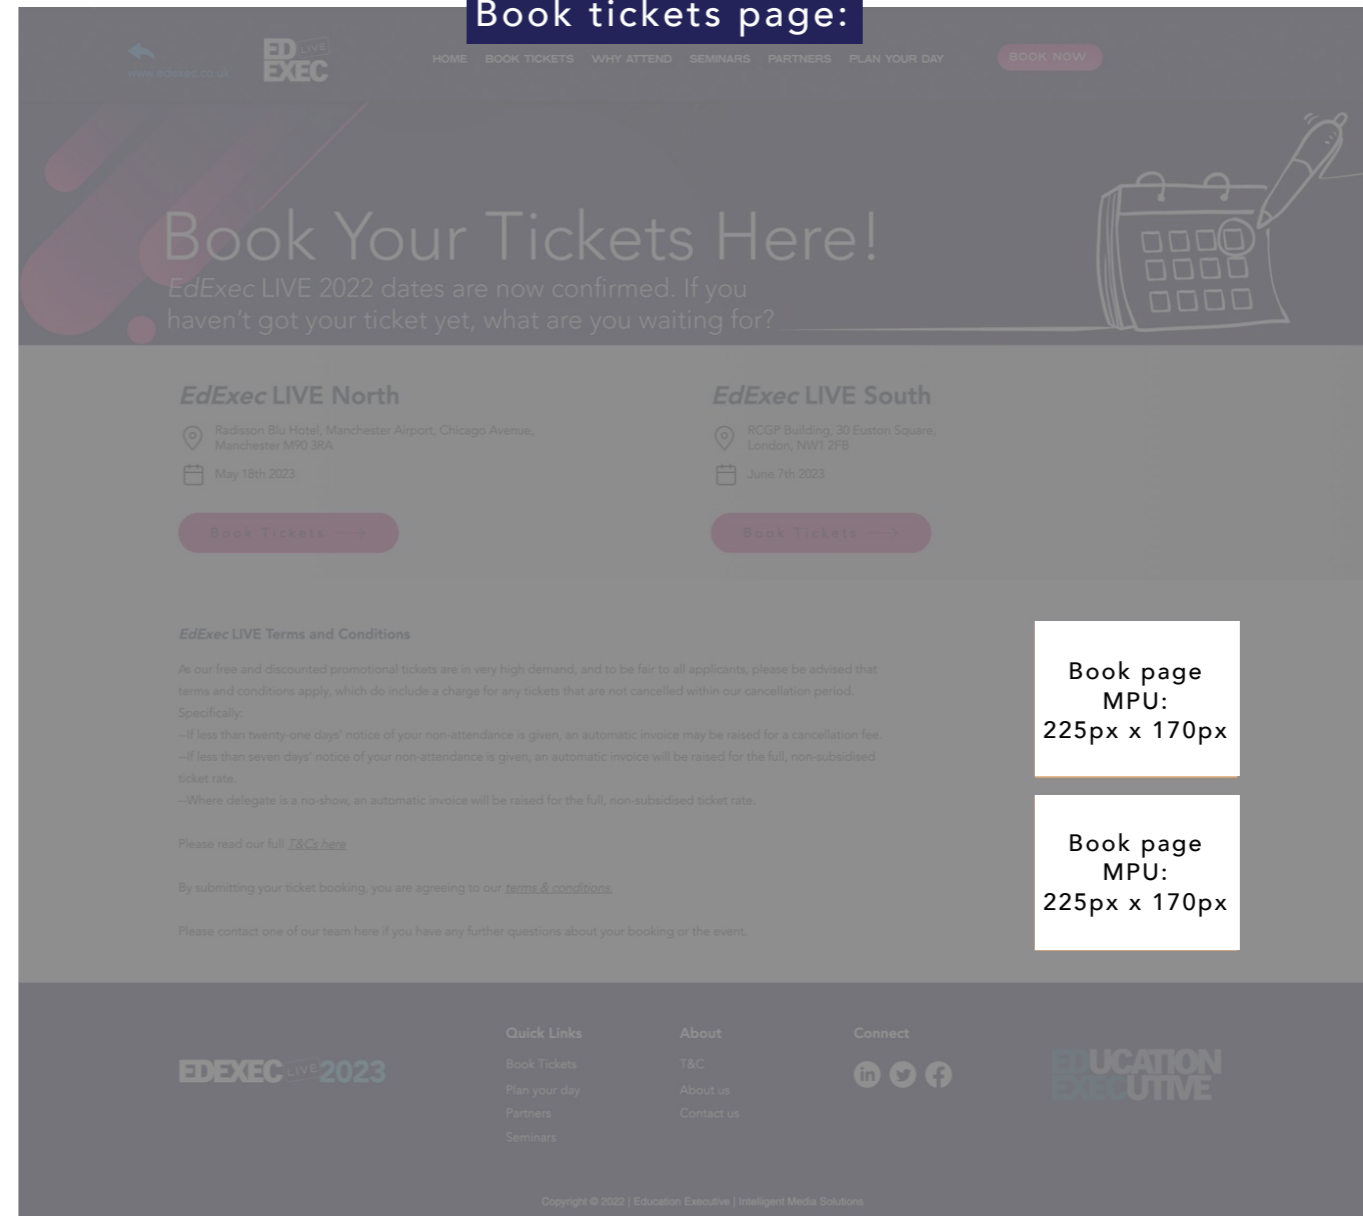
Book tickets page:

www.edexec.co.uk

ED LIVE EXEC

HOME BOOK TICKETS WHY ATTEND SEMINARS PARTNERS PLAN YOUR DAY

BOOK NOW

Book Your Tickets Here!

EdExec LIVE 2022 dates are now confirmed. If you haven't got your ticket yet, what are you waiting for?

EdExec LIVE North

Radisson Blu Hotel, Manchester Airport, Chicago Avenue, Manchester M90 3RA

May 18th 2023

Book Tickets

EdExec LIVE South

RCGP Building, 30 Euston Square, London, NW1 2FB

June 7th 2023

Book Tickets

EdExec LIVE Terms and Conditions

As our free and discounted promotional tickets are in very high demand, and to be fair to all applicants, please be advised that terms and conditions apply, which do include a charge for any tickets that are not cancelled within our cancellation period. Specifically:
--If less than twenty-one days' notice of your non-attendance is given, an automatic invoice may be raised for a cancellation fee.
--If less than seven days' notice of your non-attendance is given, an automatic invoice will be raised for the full, non-subsidised ticket rate.
--Where delegate is a no-show, an automatic invoice will be raised for the full, non-subsidised ticket rate.

Please read our full T&Cs here

By submitting your ticket booking, you are agreeing to our terms & conditions.

Please contact one of our team here if you have any further questions about your booking or the event.

Book page MPU: 225px x 170px

Book page MPU: 225px x 170px

EDEXEC LIVE 2023

Quick Links
Book Tickets
Plan your day
Partners
Seminars

About
T&C
About us
Contact us

Connect

EDUCATION EXECUTIVE

Copyright © 2022 | Education Executive | Intelligent Media Solutions